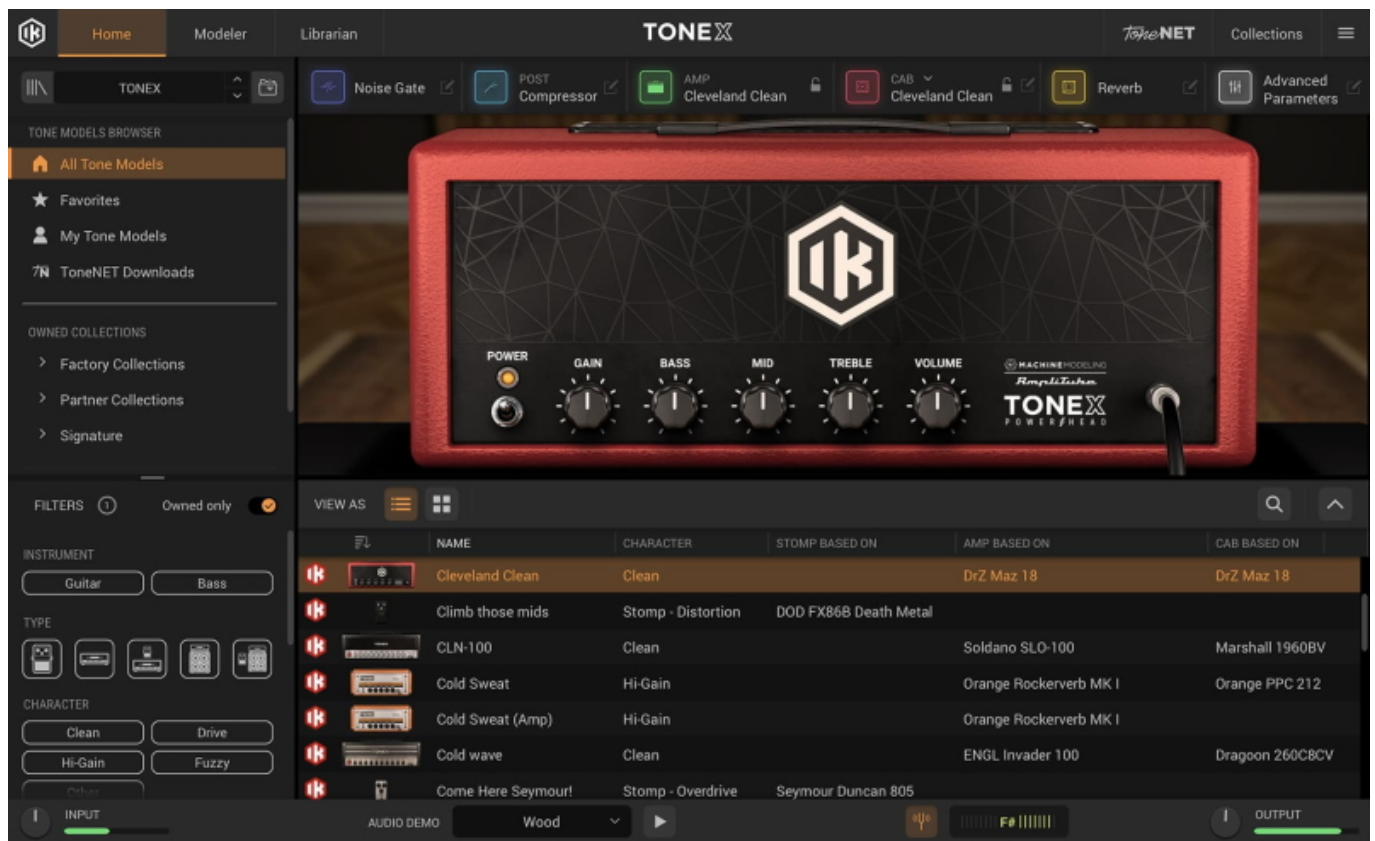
Home Modeler Librarian TONEX ToneNET Collections

TONEX

Noise Gate
POST Compressor
AMP Cleveland Clean
CAB Cleveland Clean
Reverb
Advanced Parameters

TONE MODELS BROWSER
All Tone Models
Favorites
My Tone Models
ToneNET Downloads

OWNED COLLECTIONS
Factory Collections
Partner Collections
Signature

POWER GAIN BASS MID TREBLE VOLUME
MACHINE MODELING
AmpliTube
TONEX
POWER HEAD

FILTERS 1 Owned only

INSTRUMENT
Guitar Bass

TYPE

CHARACTER
Clean Drive
Hi-Gain Fuzzy
Other

VIEW AS

| | NAME | CHARACTER | STOMP BASED ON | AMP BASED ON | CAB BASED ON |
|---|---|---|---|---|---|
| | Cleveland Clean | Clean | | DrZ Maz 18 | DrZ Maz 18 |
| | Climb those mids | Stomp - Distortion | DOD FX86B Death Metal | | |
| | CLN-100 | Clean | | Soldano SLO-100 | Marshall 1960BV |
| | Cold Sweat | Hi-Gain | | Orange Rockerverb MK I | Orange PPC 212 |
| | Cold Sweat (Amp) | Hi-Gain | | Orange Rockerverb MK I | |
| | Cold wave | Clean | | ENGL Invader 100 | Dragoon 260C8CV |
| | Come Here Seymour! | Stomp - Overdrive | Seymour Duncan 805 | | |

INPUT
AUDIO DEMO Wood
F#
OUTPUT